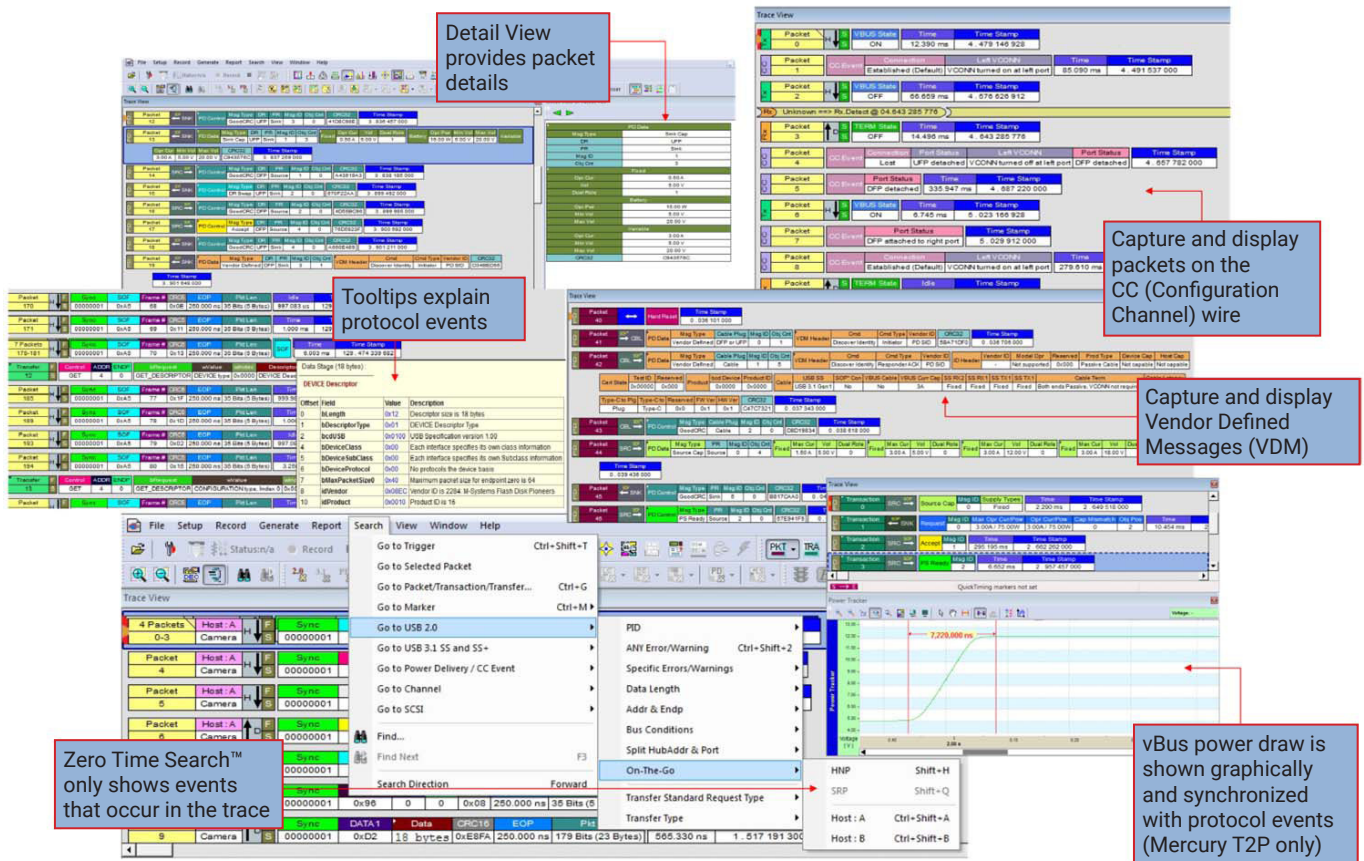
Detail View provides packet details

Tooltips explain protocol events

Capture and display packets on the CC (Configuration Channel) wire

Capture and display Vendor Defined Messages (VDM)

Zero Time Search™ only shows events that occur in the trace

vBus power draw is shown graphically and synchronized with protocol events (Mercury T2P only)

Trace View

| Packet | | VBUS State | Time | Time Stamp |
|---|---|---|---|---|
| 0 | | ON | 12.390 ms | 4 . 479 146 928 |

| Packet | CC Event | Connection | Left VCONN | Time | Time Stamp |
|---|---|---|---|---|---|
| 1 | | Established (Default) | VCONN turned on at left port | 85.090 ms | 4 . 491 537 000 |

| Packet | | VBUS State | Time | Time Stamp |
|---|---|---|---|---|
| 2 | | OFF | 66.659 ms | 4 . 576 626 912 |

Unknown ==> Rx Detect @ 04.643 285 776

| Packet | | TERM State | Time | Time Stamp |
|---|---|---|---|---|
| 3 | | OFF | 14.496 ms | 4 . 643 285 776 |

| Packet | CC Event | Connection | Port Status | Left VCONN | Port Status | Time Stamp |
|---|---|---|---|---|---|---|
| 4 | | Lost | UFP detached | VCONN turned off at left port | DFP detached | 4 . 657 782 000 |

| Packet | CC Event | Port Status | Time | Time Stamp |
|---|---|---|---|---|
| 5 | | DFP detached | 335.947 ms | 4 . 687 220 000 |

| Packet | | VBUS State | Time | Time Stamp |
|---|---|---|---|---|
| 6 | | ON | 6.745 ms | 5 . 023 166 928 |

| Packet | CC Event | Port Status | Time Stamp |
|---|---|---|---|
| 7 | | DFP attached to right port | 5 . 029 912 000 |

| Packet | CC Event | Connection | Left VCONN | Time | Time Stamp |
|---|---|---|---|---|---|
| 8 | | Established (Default) | VCONN turned on at left port | 279.610 ms | |

| Packet | | TERM State | Idle | Time Stamp |
|---|---|---|---|---|

Data Stage (18 bytes)

DEVICE Descriptor

| Offset | Field | Value | Description |
|---|---|---|---|
| 0 | bLength | 0x12 | Descriptor size is 18 bytes |
| 1 | bDescriptorType | 0x01 | DEVICE Descriptor Type |
| 2 | bcdUSB | 0x0100 | USB Specification version 1.00 |
| 4 | bDeviceClass | 0x00 | Each interface specifies its own class information |
| 5 | bDeviceSubClass | 0x00 | Each interface specifies its own Subclass information |
| 6 | bDeviceProtocol | 0x00 | No protocols the device basic basis |
| 7 | bMaxPacketSize0 | 0x40 | Maximum packet size for endpoint zero is 64 |
| 8 | idVendor | 0x08EC | Vendor ID is 2284: M-Systems Flash Disk Pioneers |
| 10 | idProduct | 0x0010 | Product ID is 16 |

File Setup Record Generate Report Search View Window Help

Status:n/a Record

Trace View

| Packet | Host : A | | Sync |
|---|---|---|---|
| 4 Packets 0-3 | Camera | | 00000001 |
| 4 | Camera | | 00000001 |
| 5 | Camera | | 00000001 |
| 6 | Camera | | |
| 9 | Camera | DATA1 0xD2 | 18 bytes | CRC16 0xE8FA | EOP 250.000 ns | 179 Bits (23 Bytes) | 565.330 ns | 1 . 517 191 300 |

0x96 0 0 0x08 250.000 ns 35 Bits (5

Go to Trigger Ctrl+Shift+T
Go to Selected Packet
Go to Packet/Transaction/Transfer... Ctrl+G
Go to Marker Ctrl+M
Go to USB 2.0
Go to USB 3.1 SS and SS+
Go to Power Delivery / CC Event
Go to Channel
Go to SCSI
Find...
Find Next F3
Search Direction Forward

PID
ANY Error/Warning Ctrl+Shift+2
Specific Errors/Warnings
Data Length
Addr & Endp
Bus Conditions
Split HubAddr & Port
On-The-Go
Transfer Standard Request Type
Transfer Type

HNP Shift+H
SRP Shift+Q
Host : A Ctrl+Shift+A
Host : B Ctrl+Shift+B

PKT TRA

QuickTiming markers not set

Power Tracker

7,220,000 ns